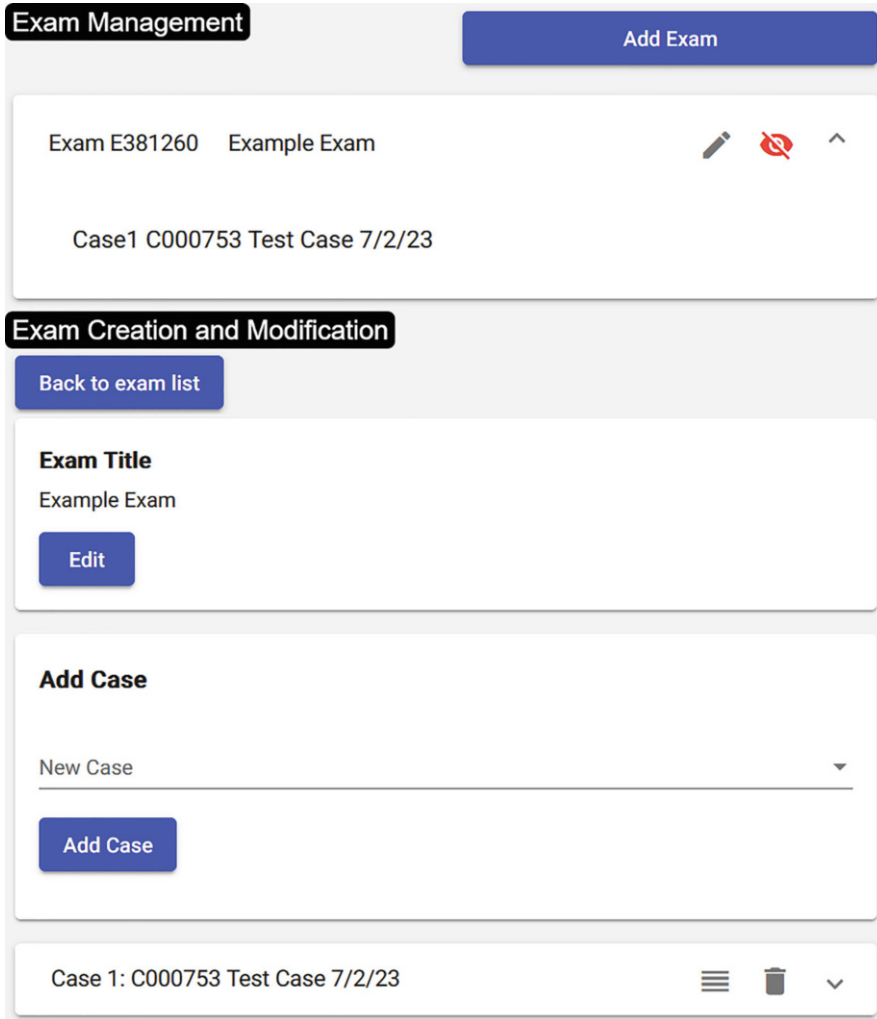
Exam Management

Add Exam

Exam E381260 Example Exam

Case1 C000753 Test Case 7/2/23

Exam Creation and Modification

Back to exam list

Exam Title

Example Exam

Edit

Add Case

New Case

Add Case

Case 1: C000753 Test Case 7/2/23